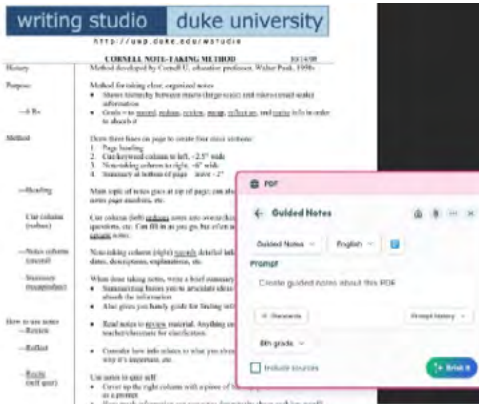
writing studio duke university

http://uwp.duke.edu/wstudio

CORNELL NOTE-TAKING METHOD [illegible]

History Method developed by Cornell U. education professor, Walter Pauk, 1950s

Purpose: Method for taking clear, organized notes
• Shows hierarchy between main (large scale) and micro (small scale) information
—5 Rs • Goals = to record, reduce, review, recite, reflect on, and recite info in order to absorb it

Method Draw three lines on page to create four main sections:
1. Page heading
2. Cue/keyword column to left, ~2.5" wide
3. Note-taking column to right, ~6" wide
4. Summary at bottom of page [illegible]

—Heading Main topic of notes goes at top of page; can also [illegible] notes page numbers, etc.

Cue column (reduce) Cue column (left) reduces notes into overarching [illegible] questions, etc. Can fill in as you go, but often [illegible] notable notes.

—Notes column (record) Note-taking column (right) records detailed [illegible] dates, descriptions, explanations, etc.

—Summary (recapitulate) When done taking notes, write a brief summary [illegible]
• Summarizing forces you to articulate ideas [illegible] absorb the information
• Also gives you handy guide for finding info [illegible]

How to use notes
—Review • Read notes to review material. Anything un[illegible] teacher/classmate for clarification.

—Reflect • Consider how info relates to what you already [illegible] way it's important, etc.

—Recite (self quiz) Use notes to quiz self:
• Cover up the right column with a piece of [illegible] as a prompt
• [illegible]

PDF

← Guided Notes

Guided Notes English

Prompt

Create guided notes about this PDF

Standards Prompt history

8th grade

Include sources

Generate